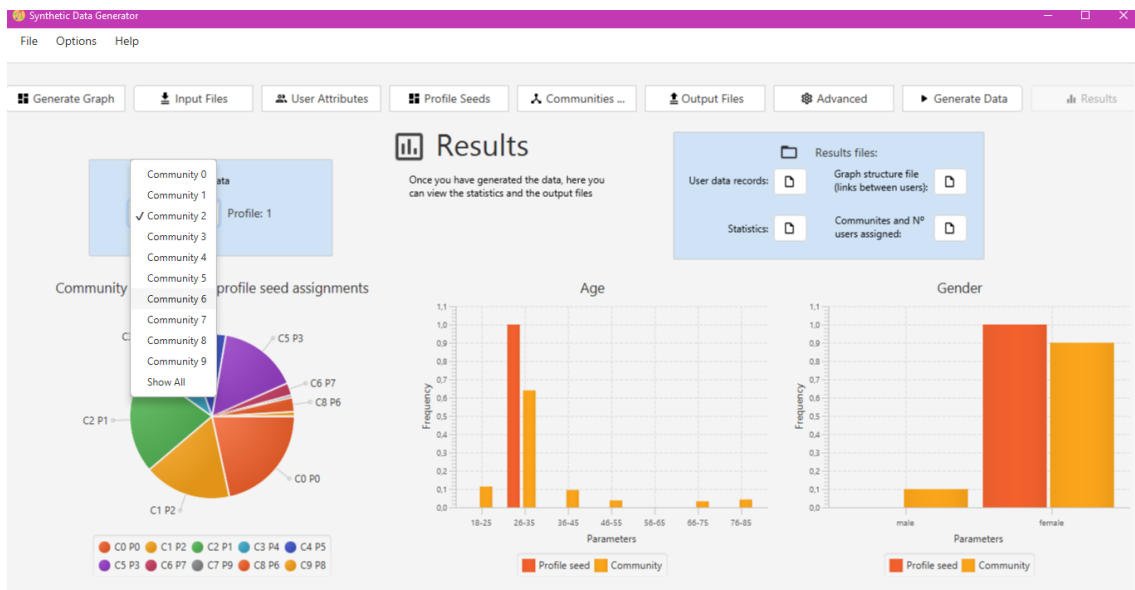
Synthetic Data Generator

File Options Help

Generate Graph | Input Files | User Attributes | Profile Seeds | Communities ... | Output Files | Advanced | Generate Data | Results

Results

Once you have generated the data, here you can view the statistics and the output files

Results files:

User data records:

Graph structure file (links between users):

Statistics:

Communites and Nº users assigned:

Community 0
Community 1
✓ Community 2
Community 3
Community 4
Community 5
Community 6
Community 7
Community 8
Community 9
Show All

ata

Profile: 1

Community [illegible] profile seed assignments

C5 P3
C6 P7
C8 P6
C2 P1
C0 P0
C1 P2
C

C0 P0 C1 P2 C2 P1 C3 P4 C4 P5
C5 P3 C6 P7 C7 P9 C8 P6 C9 P8

Age

Frequency

1,1
1,0
0,9
0,8
0,7
0,6
0,5
0,4
0,3
0,2
0,1
0,0

18-25 26-35 36-45 46-55 56-65 66-75 76-85

Parameters

Profile seed Community

Gender

Frequency

1,1
1,0
0,9
0,8
0,7
0,6
0,5
0,4
0,3
0,2
0,1
0,0

male female

Parameters

Profile seed Community